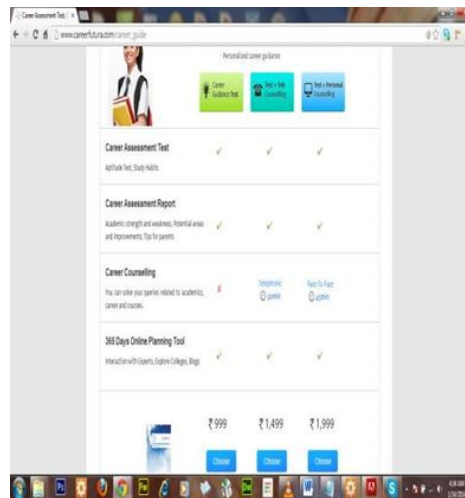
Career Assessment Test ×

www.careerfutura.com/career_guide

- Personalized career guidance

Career Guidance Test

Test + Tele Counselling

Test + Personal Counselling

| | | | |
|---|---|---|---|
| Career Assessment Test<br>Aptitude Test, Study Habits | ✓ | ✓ | ✓ |
| Career Assessment Report<br>Academic strength and weakness, Potential areas and improvements, Tips for parents | ✓ | ✓ | ✓ |
| Career Counselling<br>You can solve your queries related to academics, career and courses. | ✗ | Telephonic<br>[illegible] | Face To Face<br>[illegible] |
| 365 Days Online Planning Tool<br>Interaction with Experts, Explore Colleges, Blogs | ✓ | ✓ | ✓ |

₹999

₹1,499

₹1,999

Choose

Choose

Choose